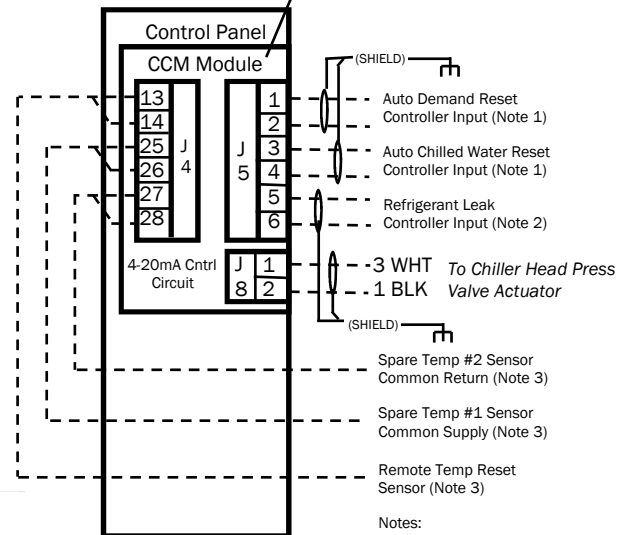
Control Panel

CCM Module

13
14
25
26
27
28

J
4

J
5

1
2
3
4
5
6

4-20mA Cntrl Circuit

J
8

1
2

(SHIELD)

Auto Demand Reset Controller Input (Note 1)

Auto Chilled Water Reset Controller Input (Note 1)

Refrigerant Leak Controller Input (Note 2)

-3 WHT
-1 BLK

To Chiller Head Press Valve Actuator

(SHIELD)

Spare Temp #2 Sensor Common Return (Note 3)

Spare Temp #1 Sensor Common Supply (Note 3)

Remote Temp Reset Sensor (Note 3)

Notes: